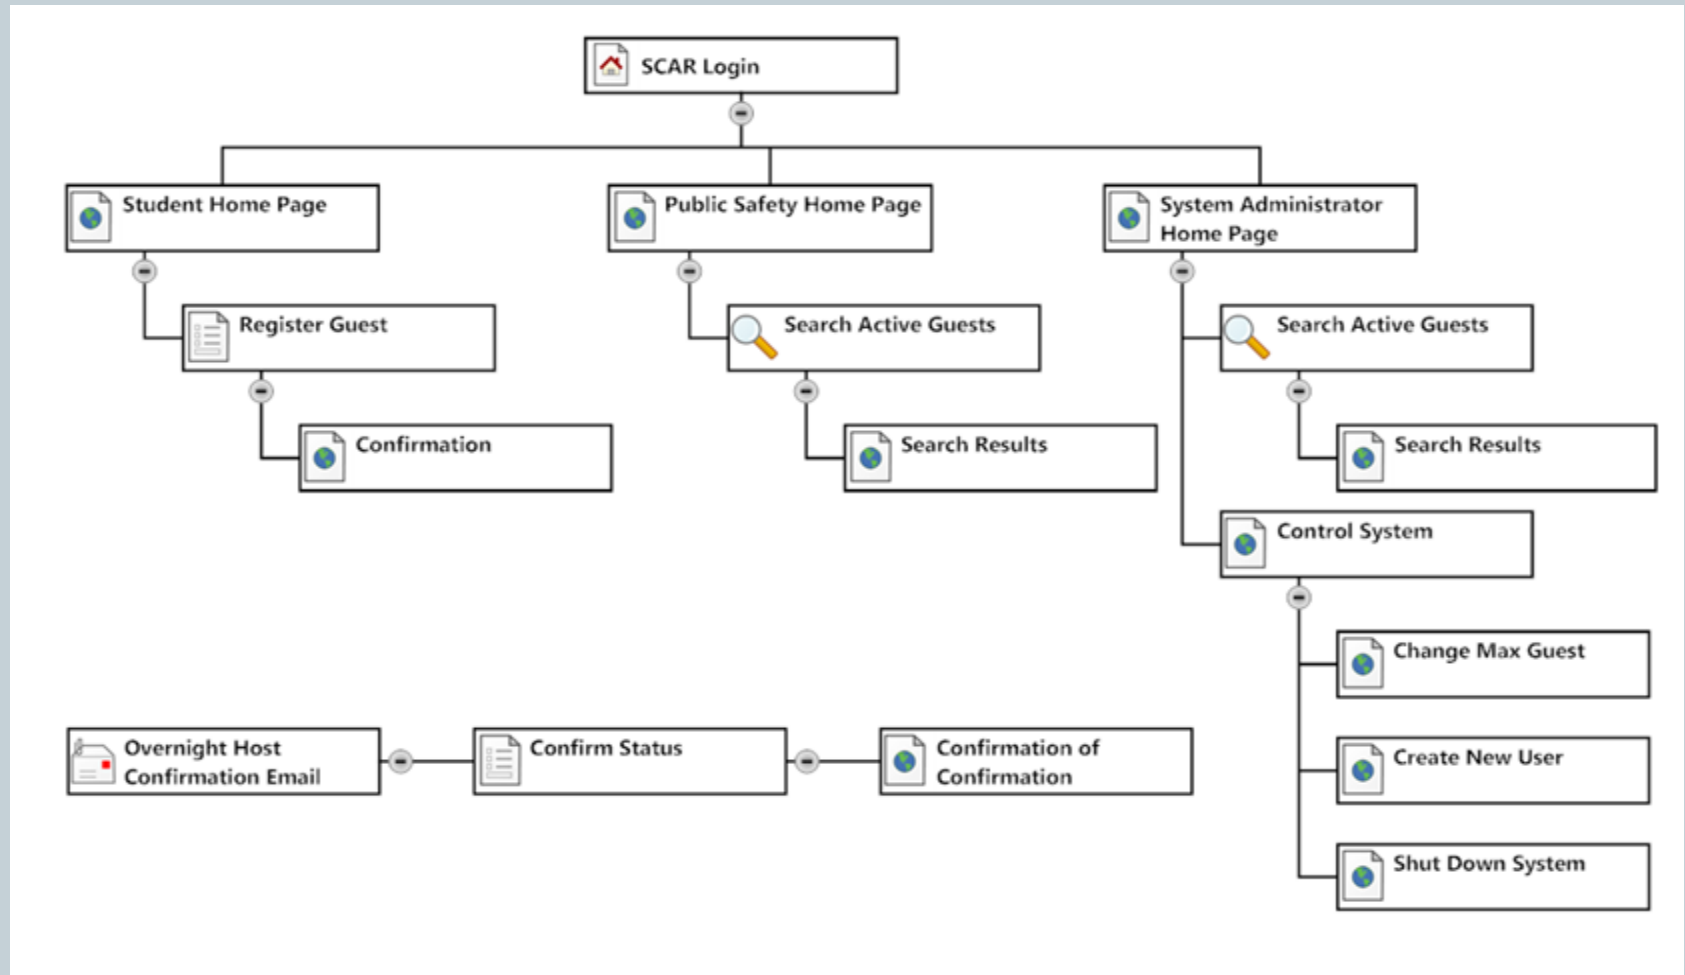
SCAR Login

Student Home Page

Register Guest

Confirmation

Public Safety Home Page

Search Active Guests

Search Results

System Administrator Home Page

Search Active Guests

Search Results

Control System

Change Max Guest

Create New User

Shut Down System

Overnight Host Confirmation Email

Confirm Status

Confirmation of Confirmation